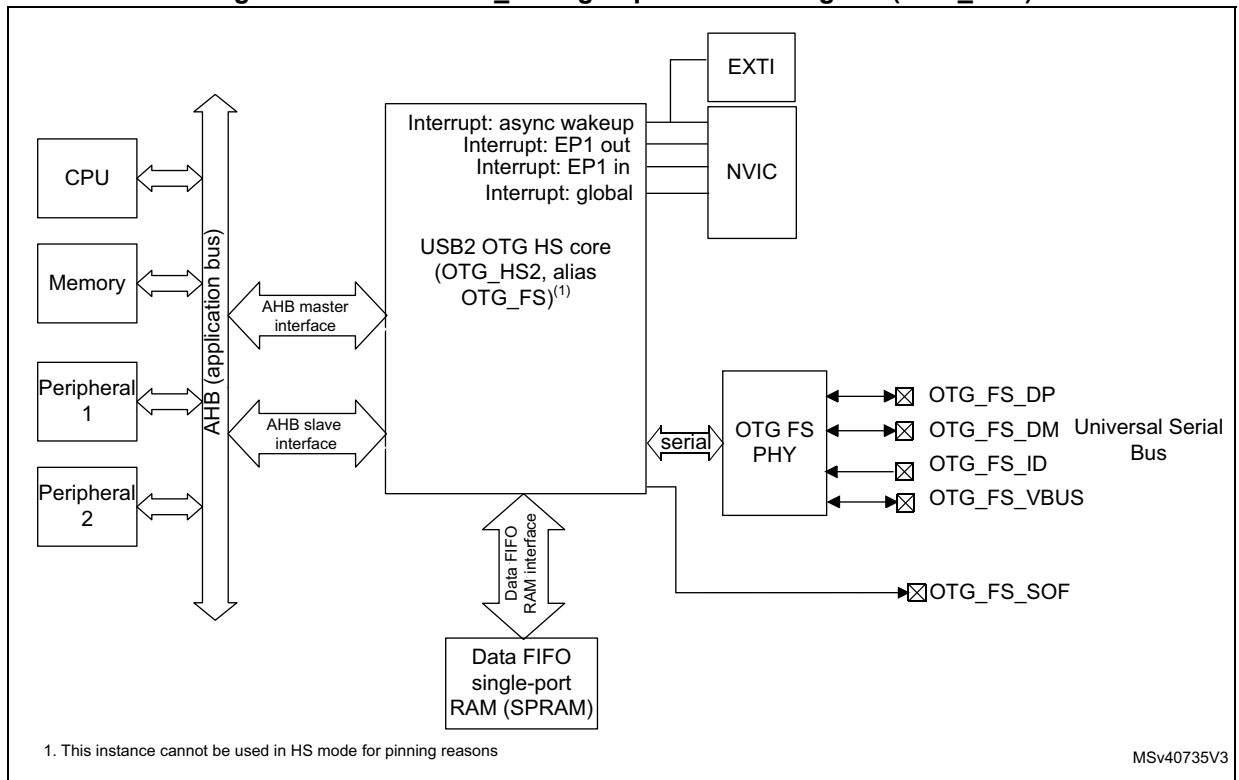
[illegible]

EXTI

Interrupt: async wakeup
Interrupt: EP1 out
Interrupt: EP1 in
Interrupt: global

NVIC

CPU

Memory

Peripheral 1

Peripheral 2

AHB (application bus)

AHB master interface

AHB slave interface

USB2 OTG HS core (OTG_HS2, alias OTG_FS)$^{(1)}$

serial

OTG FS PHY

OTG_FS_DP

OTG_FS_DM

OTG_FS_ID

OTG_FS_VBUS

Universal Serial Bus

Data FIFO RAM interface

OTG_FS_SOF

Data FIFO single-port RAM (SPRAM)

1. This instance cannot be used in HS mode for pinning reasons

MSv40735V3